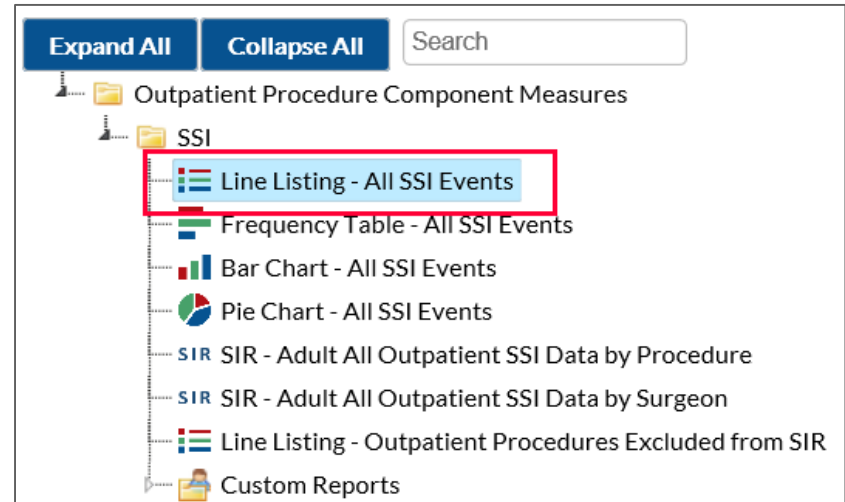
Expand All
Collapse All
Search

Outpatient Procedure Component Measures
SSI
Line Listing - All SSI Events
Frequency Table - All SSI Events
Bar Chart - All SSI Events
Pie Chart - All SSI Events
SIR SIR - Adult All Outpatient SSI Data by Procedure
SIR SIR - Adult All Outpatient SSI Data by Surgeon
Line Listing - Outpatient Procedures Excluded from SIR
Custom Reports